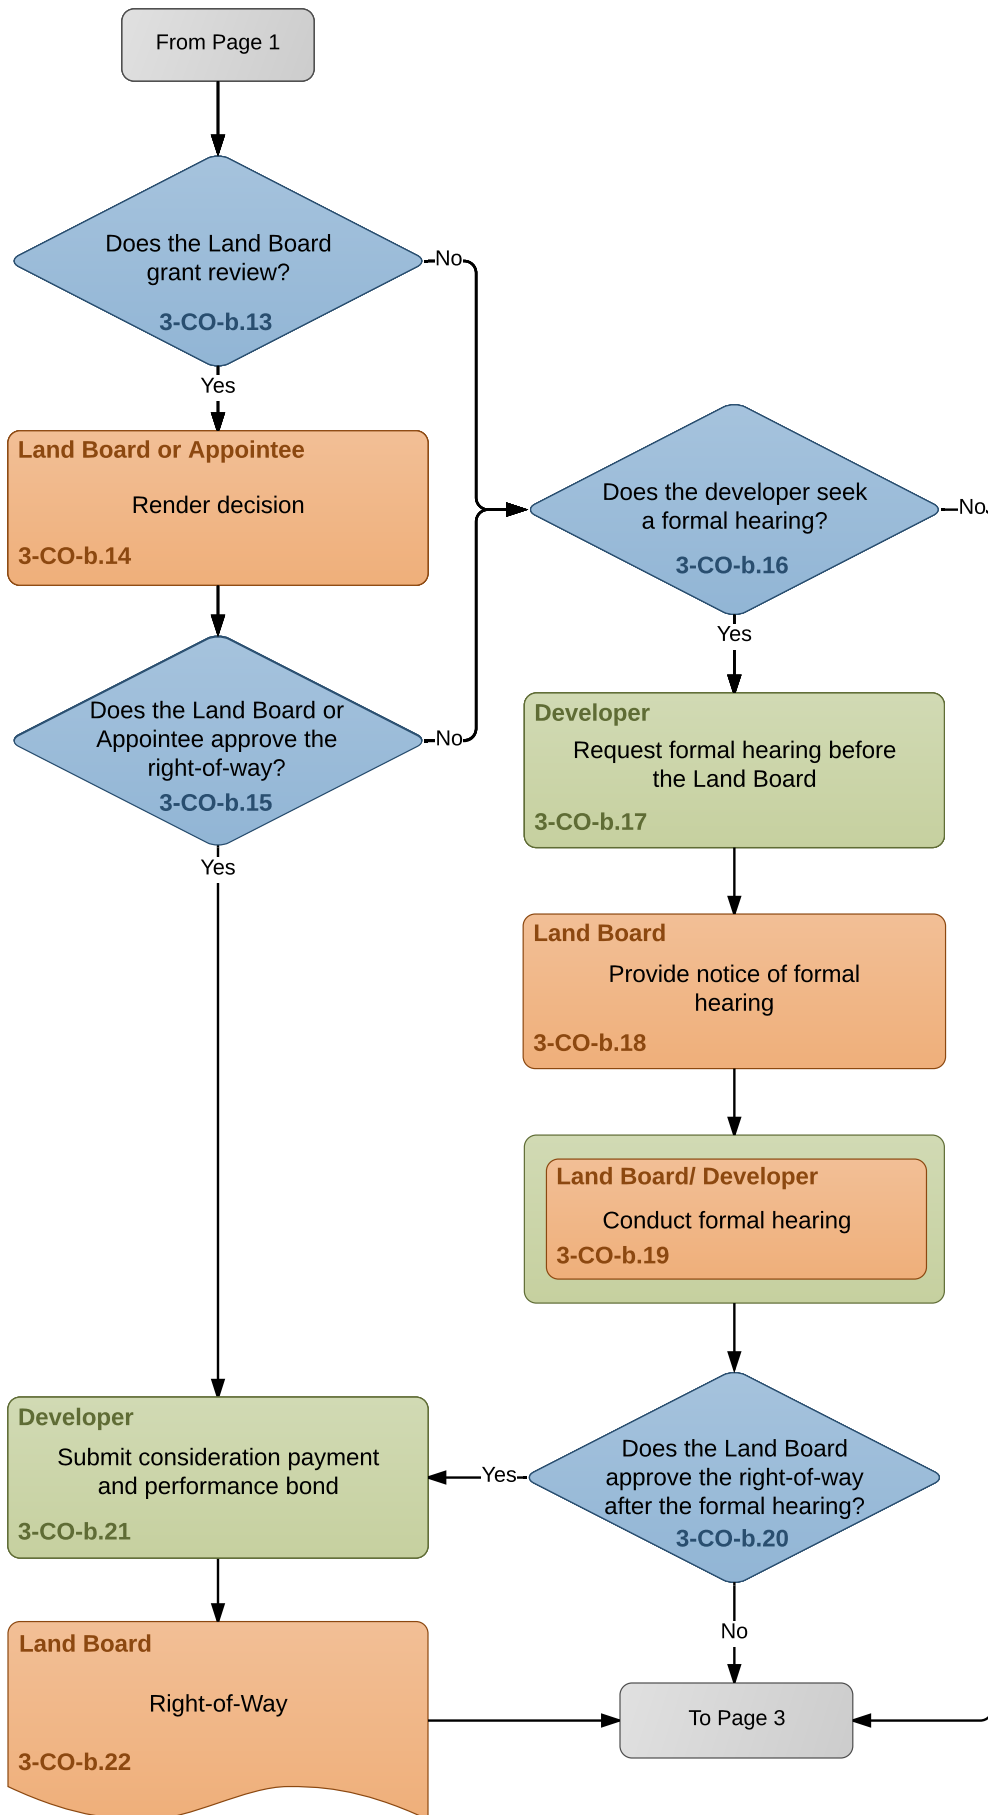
From Page 1

Does the Land Board grant review?
3-CO-b.13

No

Yes

Land Board or Appointee
Render decision
3-CO-b.14

Does the developer seek a formal hearing?
3-CO-b.16

No

Yes

Does the Land Board or Appointee approve the right-of-way?
3-CO-b.15

No

Developer
Request formal hearing before the Land Board
3-CO-b.17

Yes

Land Board
Provide notice of formal hearing
3-CO-b.18

Land Board/ Developer
Conduct formal hearing
3-CO-b.19

Developer
Submit consideration payment and performance bond
3-CO-b.21

Yes

Does the Land Board approve the right-of-way after the formal hearing?
3-CO-b.20

No

Land Board
Right-of-Way
3-CO-b.22

To Page 3